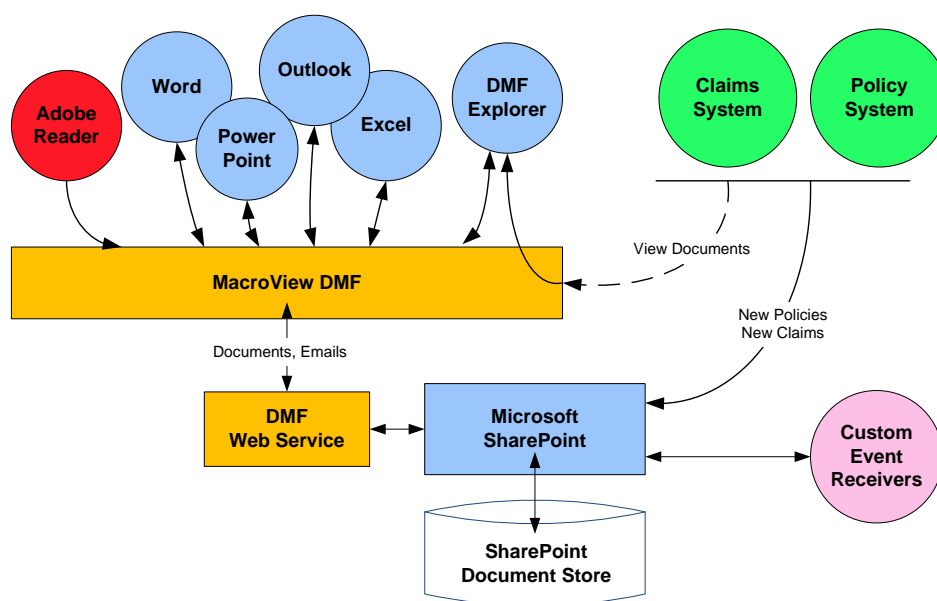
Adobe Reader

Word

Power Point

Outlook

Excel

DMF Explorer

Claims System

Policy System

View Documents

MacroView DMF

New Policies
New Claims

Documents, Emails

DMF Web Service

Microsoft SharePoint

Custom Event Receivers

SharePoint Document Store